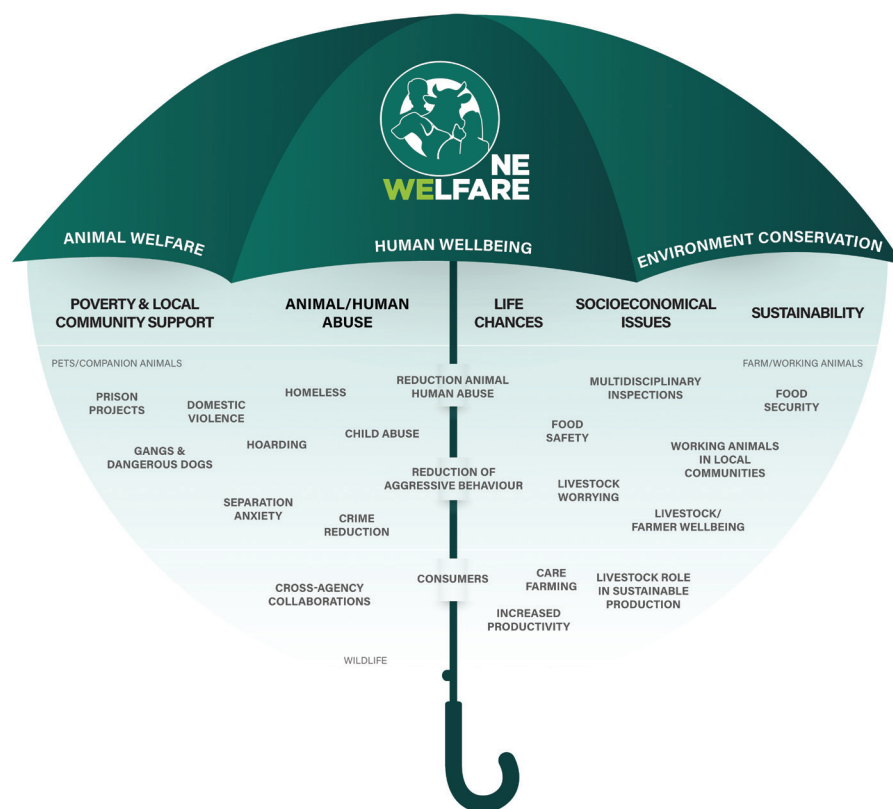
ONE WELFARE

ANIMAL WELFARE

HUMAN WELLBEING

ENVIRONMENT CONSERVATION

POVERTY & LOCAL COMMUNITY SUPPORT

ANIMAL/HUMAN ABUSE

LIFE CHANCES

SOCIOECONOMICAL ISSUES

SUSTAINABILITY

PETS/COMPANION ANIMALS

FARM/WORKING ANIMALS

PRISON PROJECTS

DOMESTIC VIOLENCE

HOMELESS

REDUCTION ANIMAL HUMAN ABUSE

MULTIDISCIPLINARY INSPECTIONS

FOOD SECURITY

GANGS & DANGEROUS DOGS

HOARDING

CHILD ABUSE

FOOD SAFETY

WORKING ANIMALS IN LOCAL COMMUNITIES

REDUCTION OF AGGRESSIVE BEHAVIOUR

LIVESTOCK WORRYING

SEPARATION ANXIETY

CRIME REDUCTION

LIVESTOCK/ FARMER WELLBEING

CROSS-AGENCY COLLABORATIONS

CONSUMERS

CARE FARMING

LIVESTOCK ROLE IN SUSTAINABLE PRODUCTION

INCREASED PRODUCTIVITY

WILDLIFE